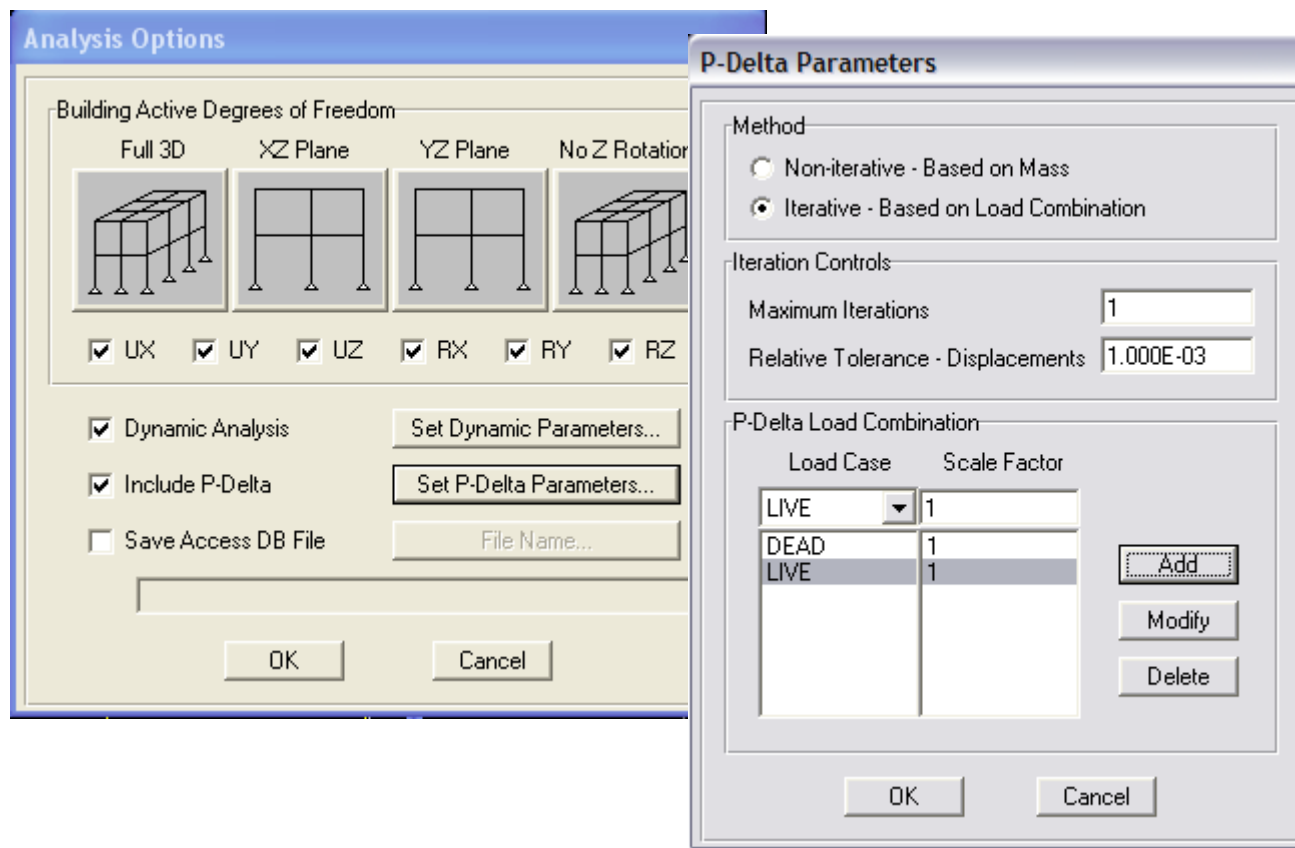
Analysis Options

Building Active Degrees of Freedom

Full 3D

XZ Plane

YZ Plane

No Z Rotatio

UX UY UZ RX RY RZ

Dynamic Analysis

Set Dynamic Parameters...

Include P-Delta

Set P-Delta Parameters...

Save Access DB File

File Name...

OK

Cancel

P-Delta Parameters

Method

Non-iterative - Based on Mass

Iterative - Based on Load Combination

Iteration Controls

Maximum Iterations 1

Relative Tolerance - Displacements 1.000E-03

P-Delta Load Combination

| Load Case | Scale Factor |
|---|---|
| LIVE | 1 |
| DEAD | 1 |
| LIVE | 1 |

Add

Modify

Delete

OK

Cancel